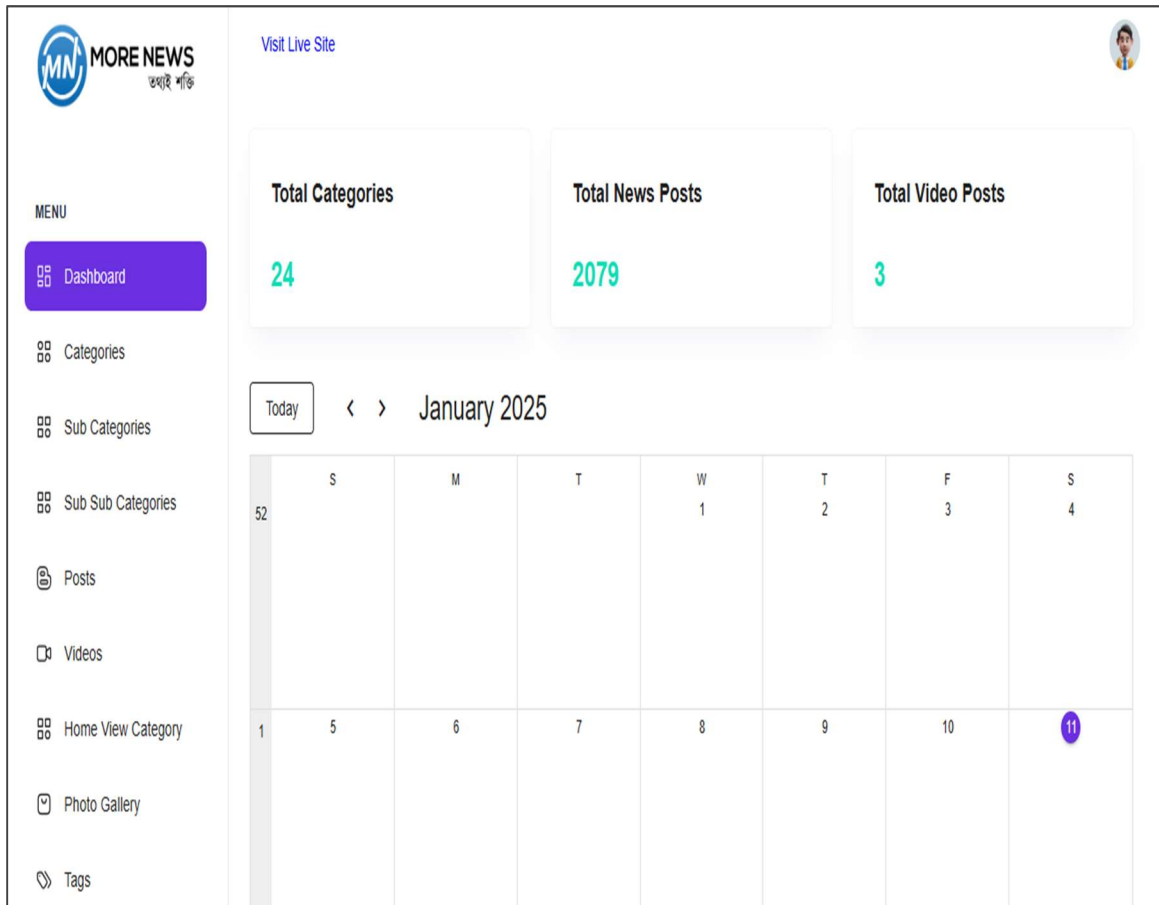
MN MORE NEWS
তথ্যই শক্তি

Visit Live Site

MENU

Dashboard

Categories

Sub Categories

Sub Sub Categories

Posts

Videos

Home View Category

Photo Gallery

Tags

Total Categories

24

Total News Posts

2079

Total Video Posts

3

Today ‹ › January 2025

| | S | M | T | W | T | F | S |
|---|---|---|---|---|---|---|---|
| 52 | | | | 1 | 2 | 3 | 4 |
| 1 | 5 | 6 | 7 | 8 | 9 | 10 | 11 |